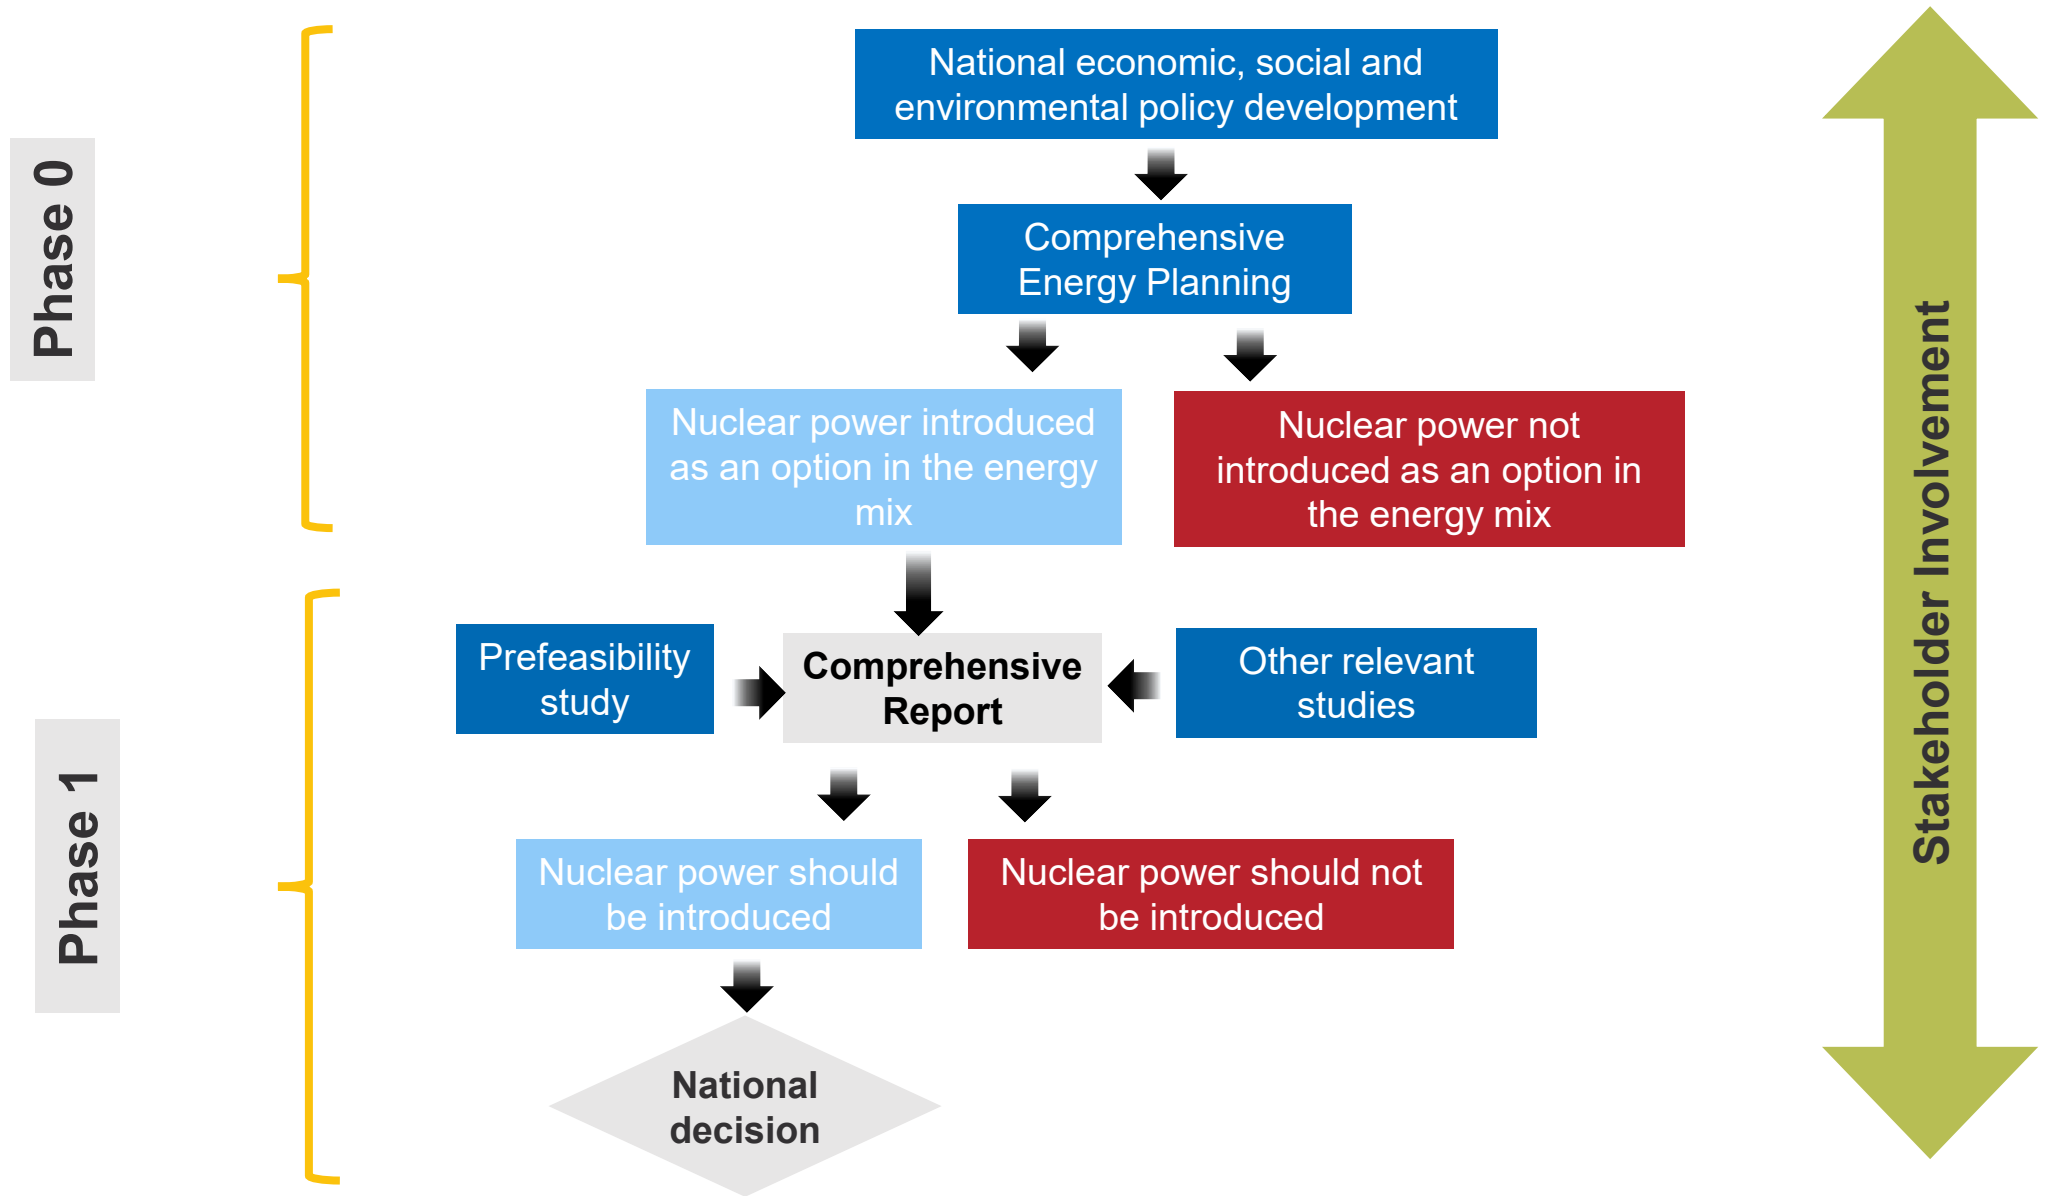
Phase 0

National economic, social and environmental policy development

Comprehensive Energy Planning

Nuclear power introduced as an option in the energy mix

Nuclear power not introduced as an option in the energy mix

Phase 1

Prefeasibility study

Comprehensive Report

Other relevant studies

Nuclear power should be introduced

Nuclear power should not be introduced

National decision

Stakeholder Involvement